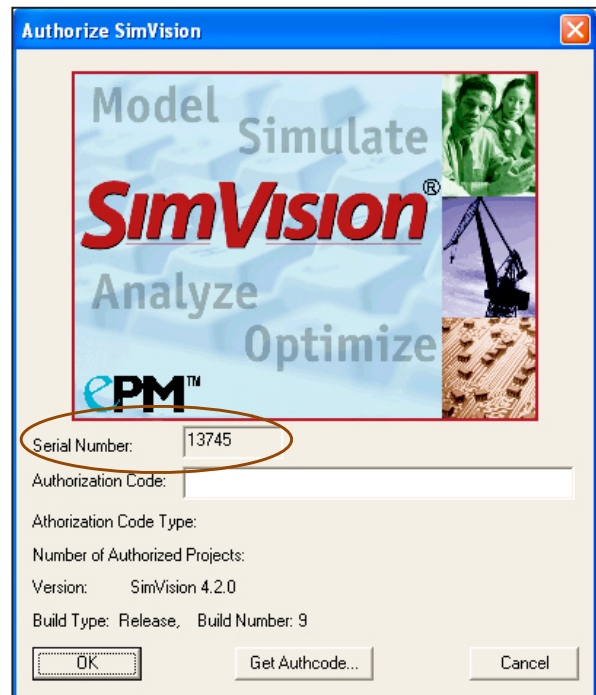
Authorize SimVision

Model
Simulate
SimVision®
Analyze
Optimize
ePM™

Serial Number: 13745
Authorization Code:
Athorization Code Type:
Number of Authorized Projects:
Version: SimVision 4.2.0
Build Type: Release, Build Number: 9

OK
Get Authcode...
Cancel